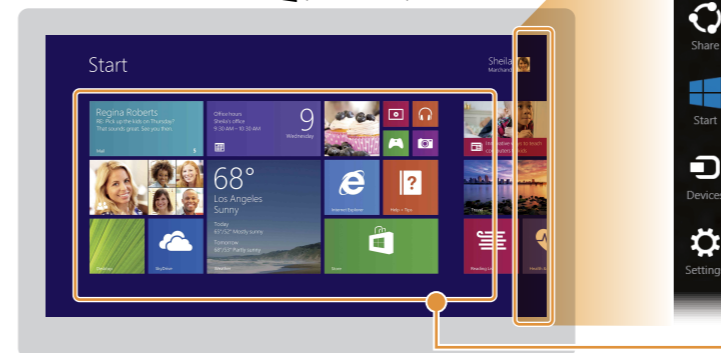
Start

Sheila
Marchand

Regina Roberts
RE: Pick up the kids on Thursday?
That sounds great. See you then.

Mail 5

Office hours
Sheila's office
9:30 AM – 5:30 PM

9
Wednesday

68°
Los Angeles
Sunny
Today
65°/52° Mostly sunny
Tomorrow
66°/52° Sunny

Weather

Internet Explorer

Help + Tips

Desktop

SkyDrive

Store

Reading List

Health & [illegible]

Share

Start

Devices

Settings